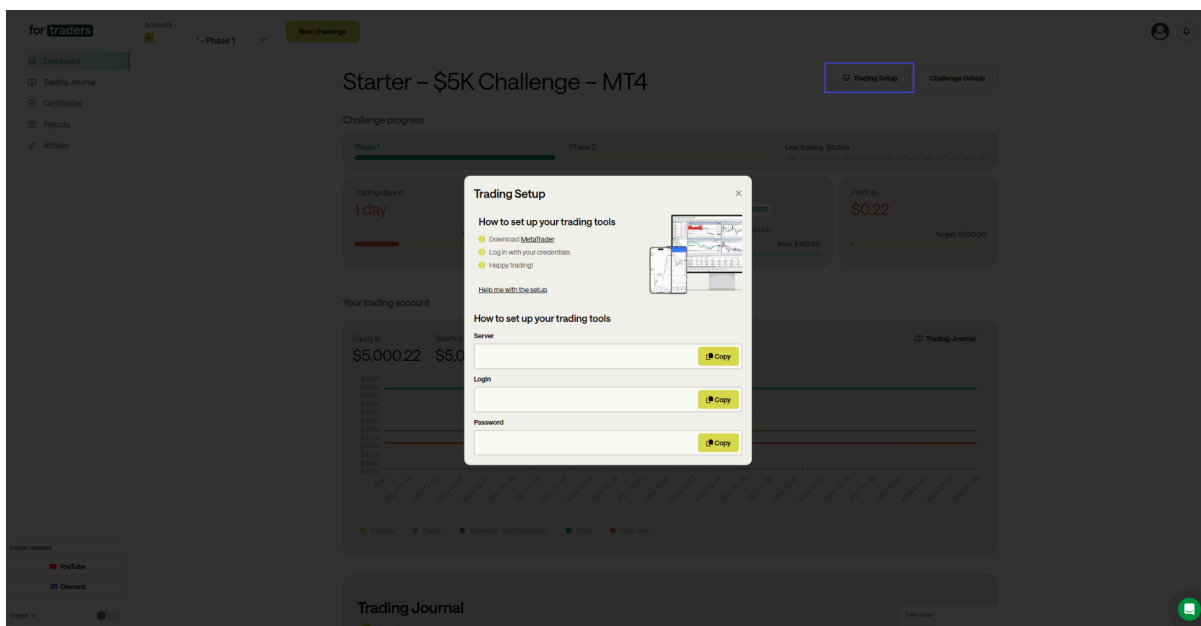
for traders

Accounts
- Phase 1

New challenge

Dashboard
Trading Journal
Certificates
Payouts
Affiliate

Starter – $5K Challenge – MT4

Trading Setup
Challenge Details

Challenge progress

Phase 1
Phase 2
Live Trading: $5,000

Trading days
1 day

Max. $100.00

Profit
$0.22
Target: $500.00

Your trading account

Equity
$5,000.22
Balance
$5,0

Trading Journal

Trading Setup

How to set up your trading tools
Download MetaTrader
Log in with your credentials
Happy trading!

Help me with the setup

How to set up your trading tools
Server
Copy
Login
Copy
Password
Copy

YouTube
Discord

Trading Journal